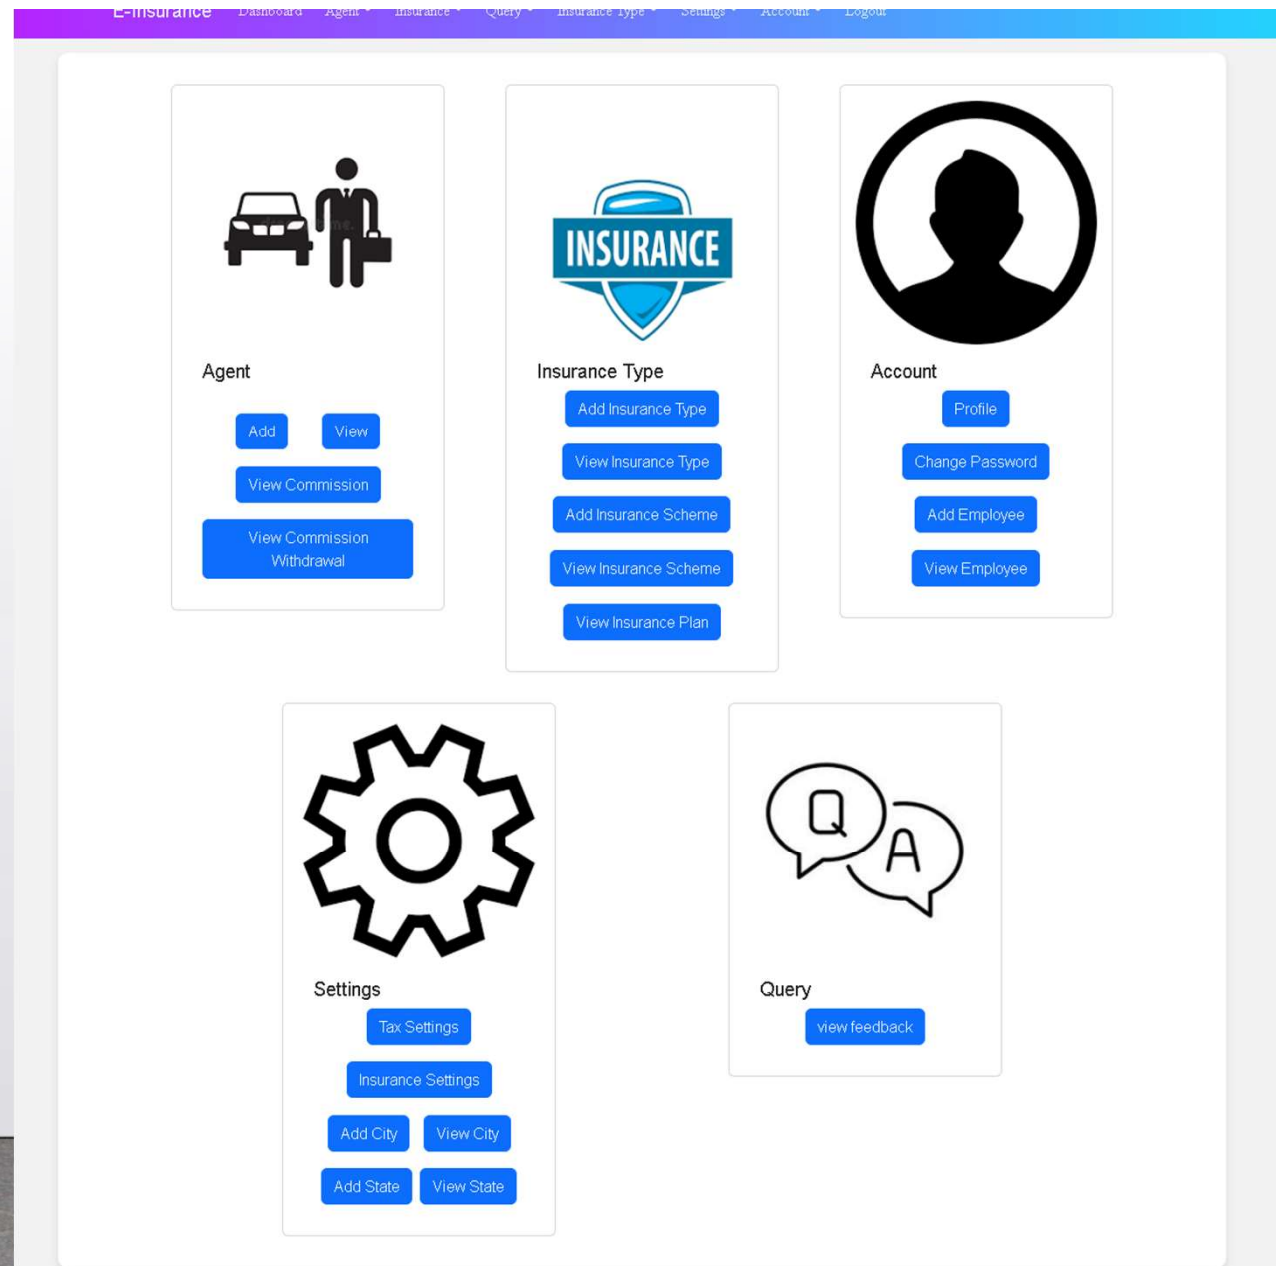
E-Insurance Dashboard Agent Insurance Query Insurance Type Settings Account Logout

INSURANCE

Agent

Add View

View Commission

View Commission Withdrawal

Insurance Type

Add Insurance Type

View Insurance Type

Add Insurance Scheme

View Insurance Scheme

View Insurance Plan

Account

Profile

Change Password

Add Employee

View Employee

Settings

Tax Settings

Insurance Settings

Add City View City

Add State View State

Q A

Query

view feedback